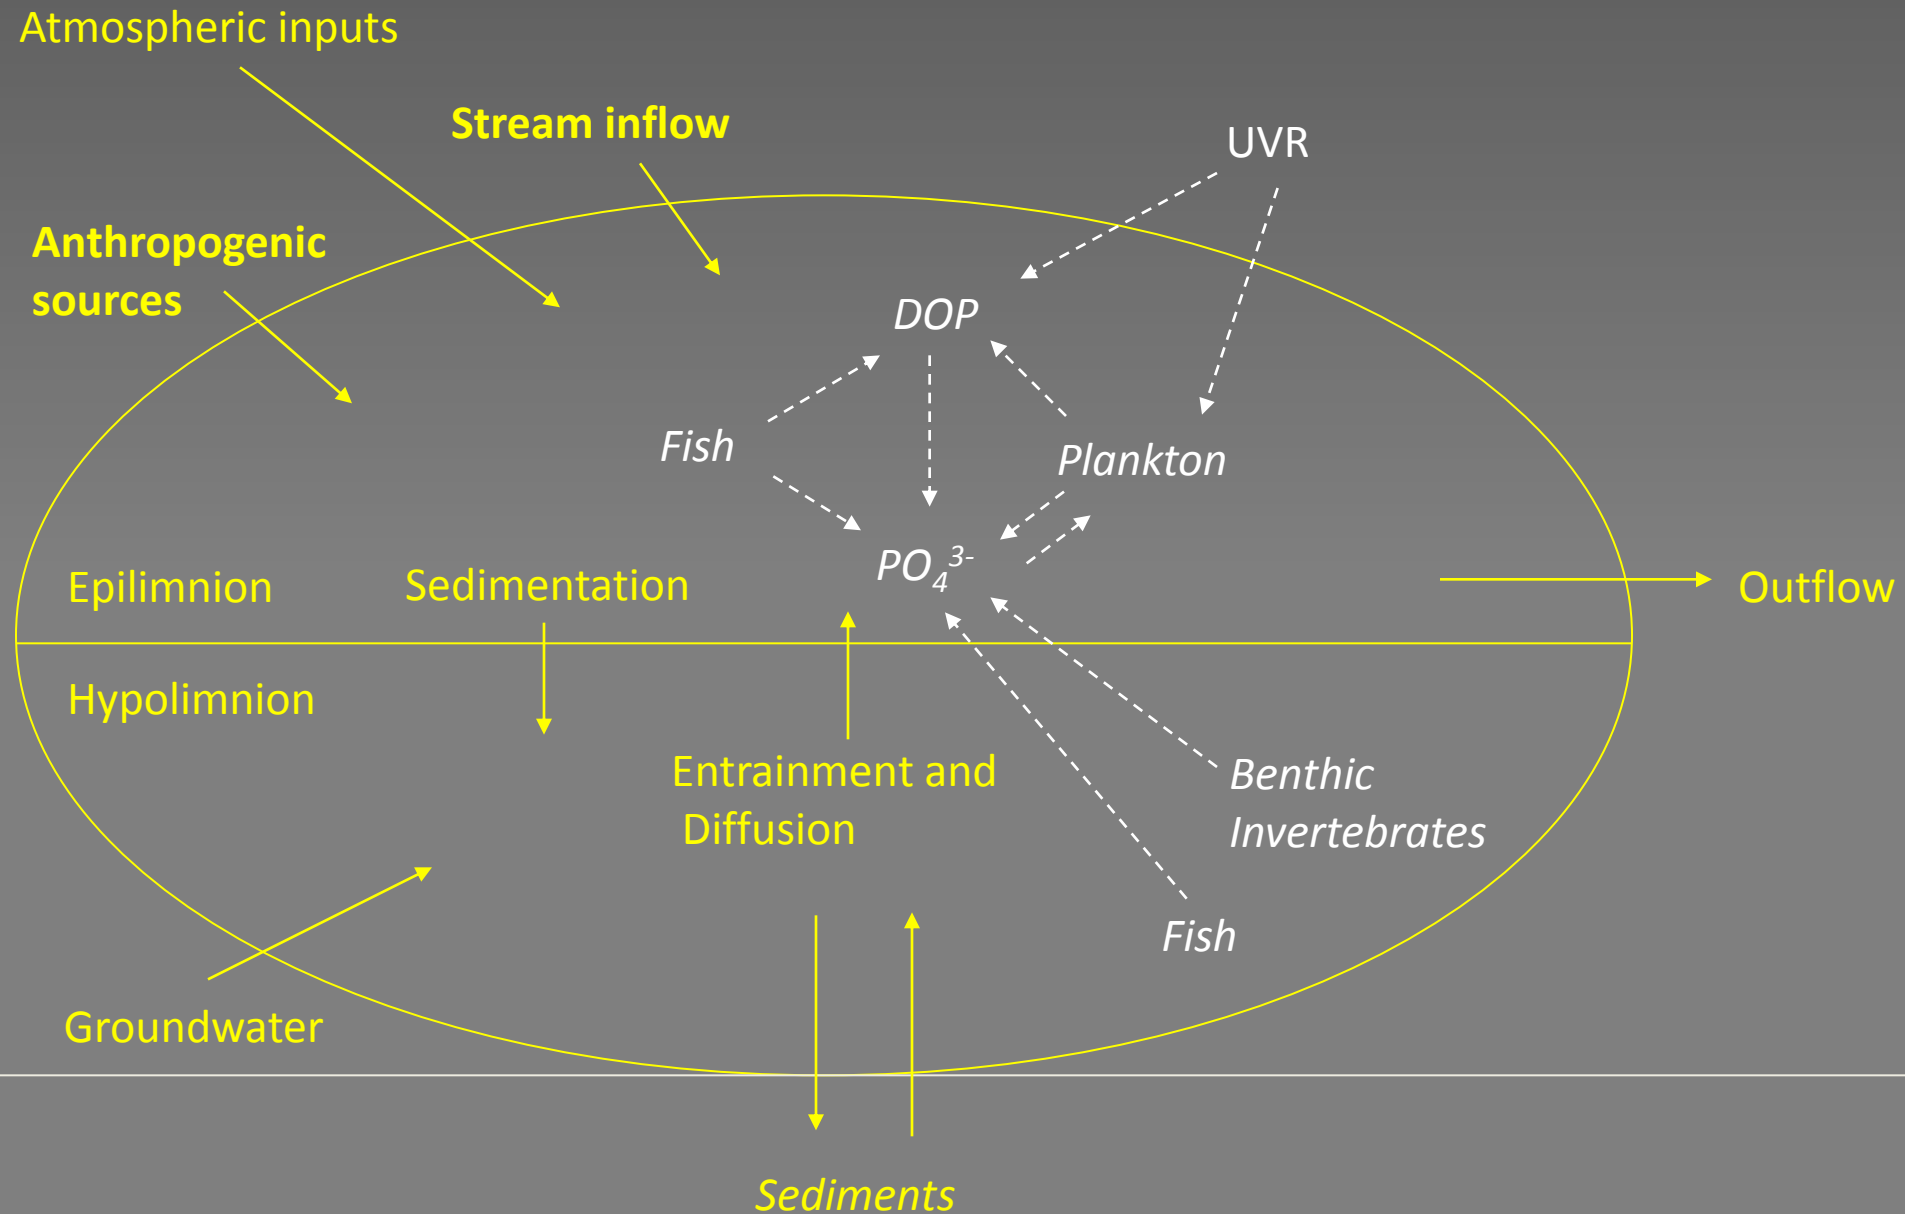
Atmospheric inputs

Stream inflow

UVR

Anthropogenic sources

DOP

Fish

Plankton

$PO_4^{3-}$

Epilimnion

Sedimentation

Outflow

Hypolimnion

Entrainment and Diffusion

Benthic Invertebrates

Fish

Groundwater

Sediments